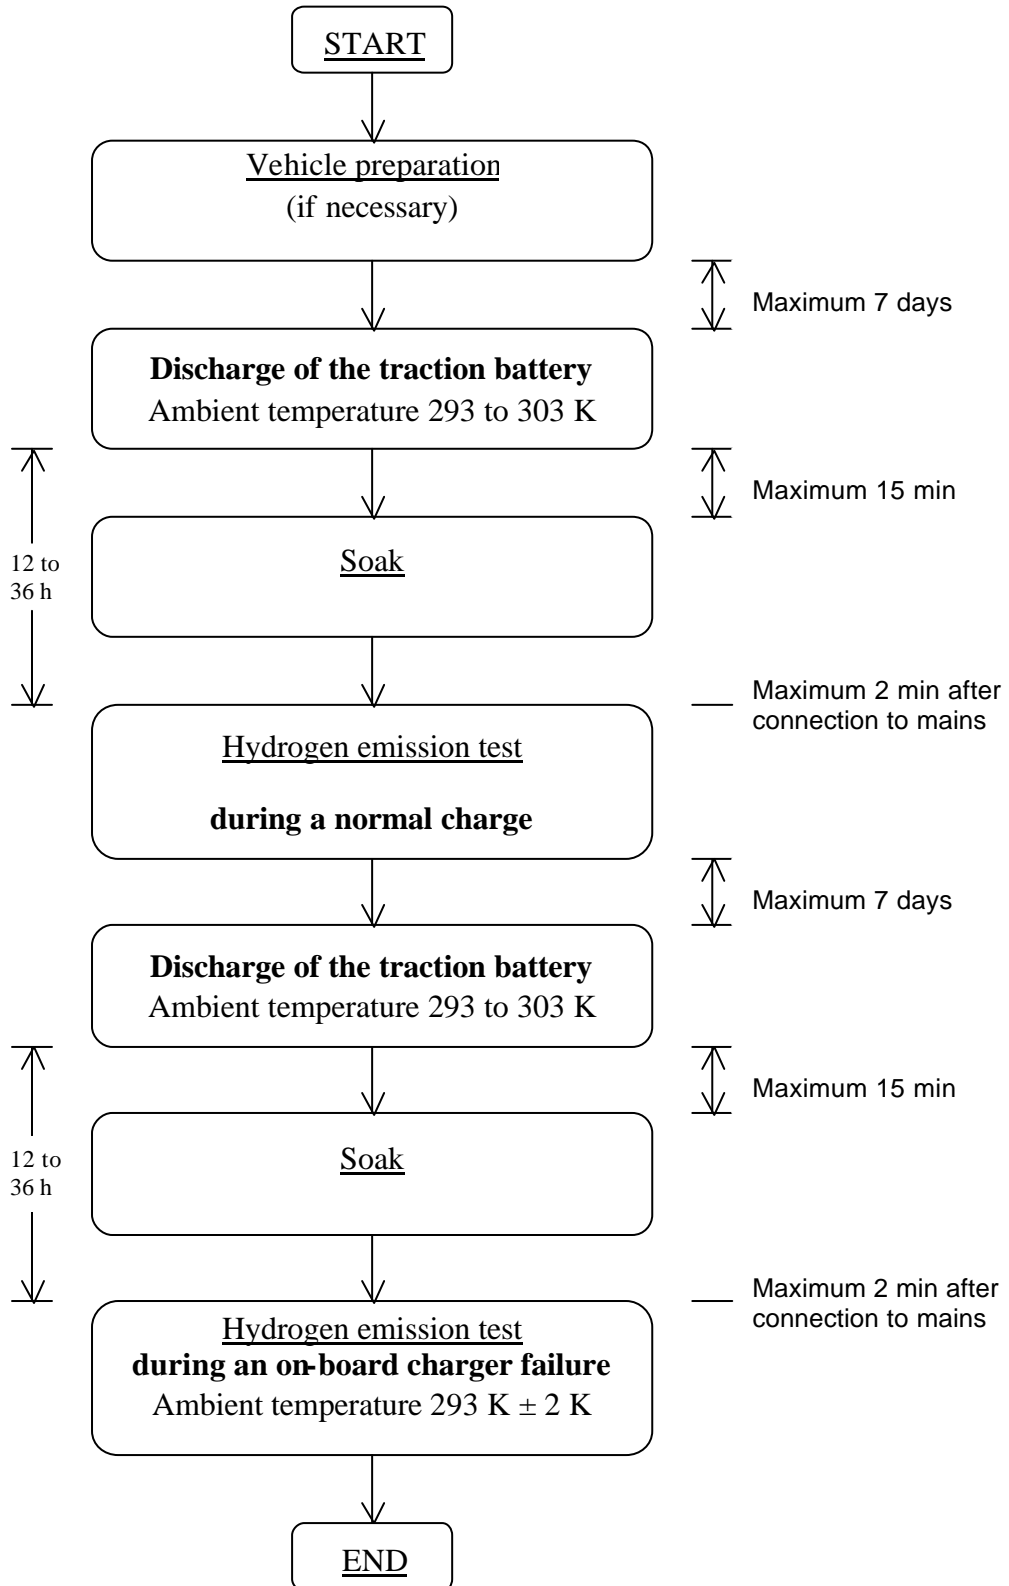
START

Vehicle preparation
(if necessary)

Maximum 7 days

Discharge of the traction battery
Ambient temperature 293 to 303 K

Maximum 15 min

12 to 36 h

Soak

Maximum 2 min after connection to mains

Hydrogen emission test

during a normal charge

Maximum 7 days

Discharge of the traction battery
Ambient temperature 293 to 303 K

Maximum 15 min

12 to 36 h

Soak

Maximum 2 min after connection to mains

Hydrogen emission test
during an on-board charger failure
Ambient temperature 293 K $\pm$ 2 K

END